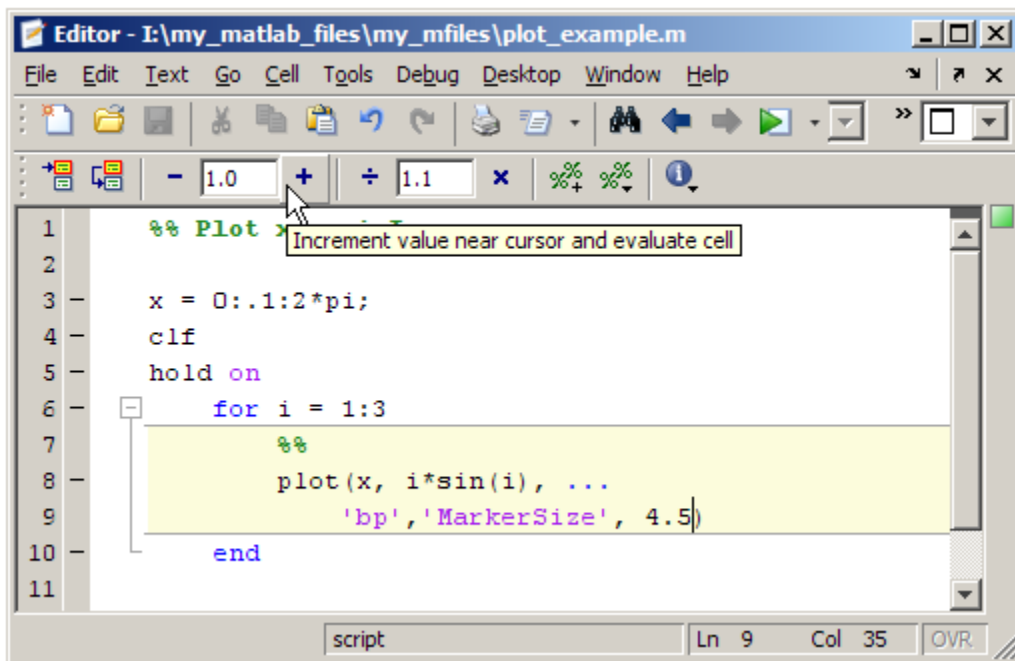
Editor - I:\my_matlab_files\my_mfiles\plot_example.m

File Edit Text Go Cell Tools Debug Desktop Window Help

- 1.0 + ÷ 1.1 ×

1 %% Plot x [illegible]
Increment value near cursor and evaluate cell
2
3 — x = 0:.1:2*pi;
4 — clf
5 — hold on
6 — for i = 1:3
7 %%
8 — plot(x, i*sin(i), ...
9 'bp','MarkerSize', 4.5)
10 — end
11

script Ln 9 Col 35 OVR